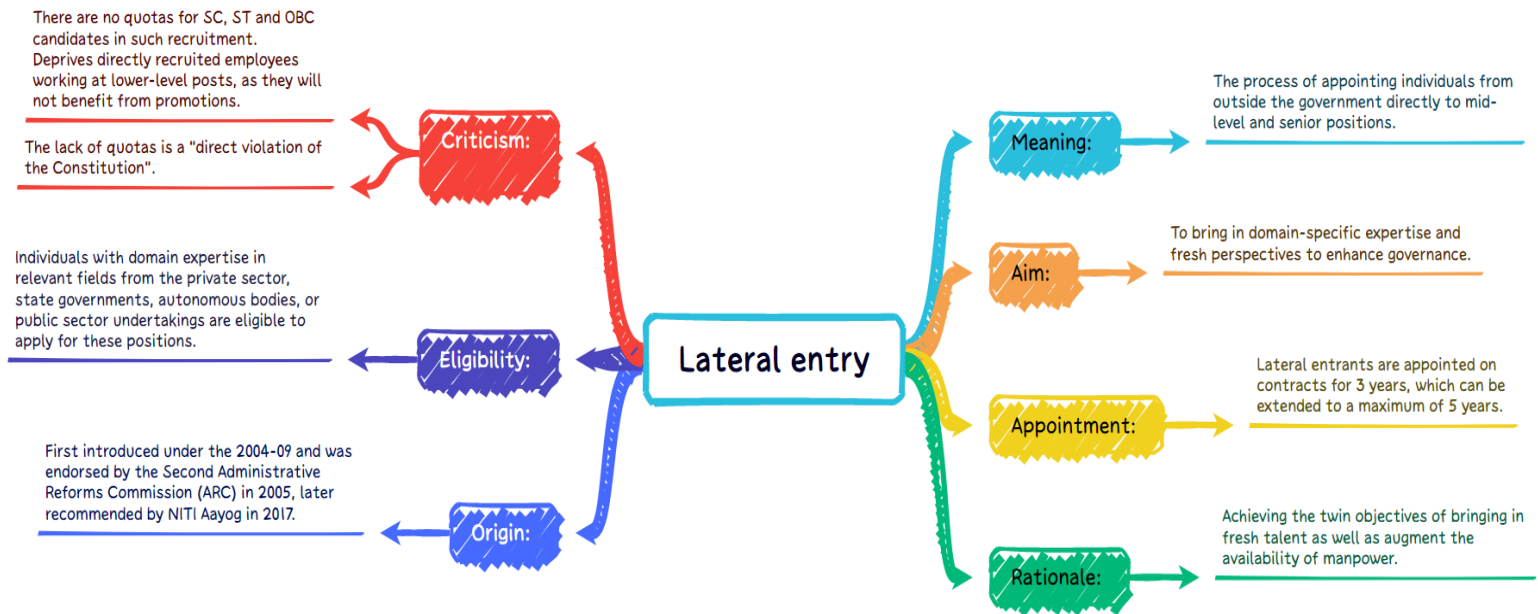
Lateral entry

Criticism:

There are no quotas for SC, ST and OBC candidates in such recruitment. Deprives directly recruited employees working at lower-level posts, as they will not benefit from promotions.

The lack of quotas is a "direct violation of the Constitution".

Eligibility:

Individuals with domain expertise in relevant fields from the private sector, state governments, autonomous bodies, or public sector undertakings are eligible to apply for these positions.

Origin:

First introduced under the 2004-09 and was endorsed by the Second Administrative Reforms Commission (ARC) in 2005, later recommended by NITI Aayog in 2017.

Meaning:

The process of appointing individuals from outside the government directly to mid-level and senior positions.

Aim:

To bring in domain-specific expertise and fresh perspectives to enhance governance.

Appointment:

Lateral entrants are appointed on contracts for 3 years, which can be extended to a maximum of 5 years.

Rationale:

Achieving the twin objectives of bringing in fresh talent as well as augment the availability of manpower.